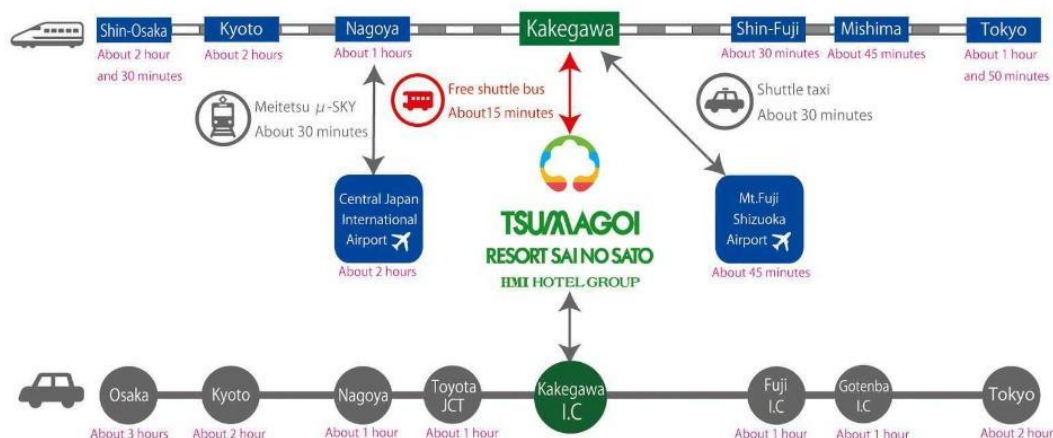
Shin-Osaka
About 2 hour and 30 minutes

Kyoto
About 2 hours

Nagoya
About 1 hours

Kakegawa

Shin-Fuji
About 30 minutes

Mishima
About 45 minutes

Tokyo
About 1 hour and 50 minutes

Meitetsu $\mu$-SKY
About 30 minutes

Free shuttle bus
About15 minutes

Shuttle taxi
About 30 minutes

Central Japan International Airport
About 2 hours

TSUMAGOI
RESORT SAI NO SATO
HMI HOTEL GROUP

Mt.Fuji Shizuoka Airport
About 45 minutes

Osaka
About 3 hours

Kyoto
About 2 hour

Nagoya
About 1 hour

Toyota JCT
About 1 hour

Kakegawa I.C

Fuji I.C
About 1 hour

Gotenba I.C
About 1 hour

Tokyo
About 2 hour